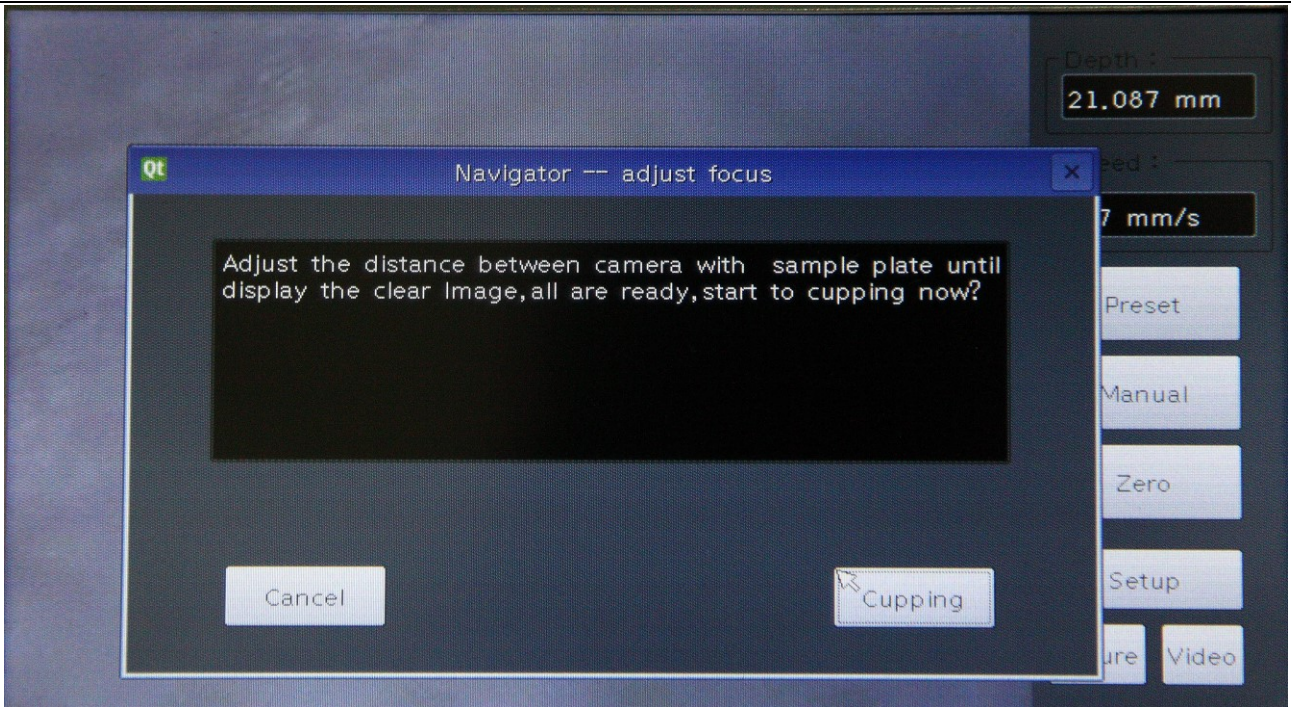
Depth :
21.087 mm
Qt
Navigator -- adjust focus
×
eed :
7 mm/s
Adjust the distance between camera with sample plate until display the clear Image,all are ready,start to cupping now?
Preset
Manual
Zero
Cancel
Cupping
Setup
ure
Video